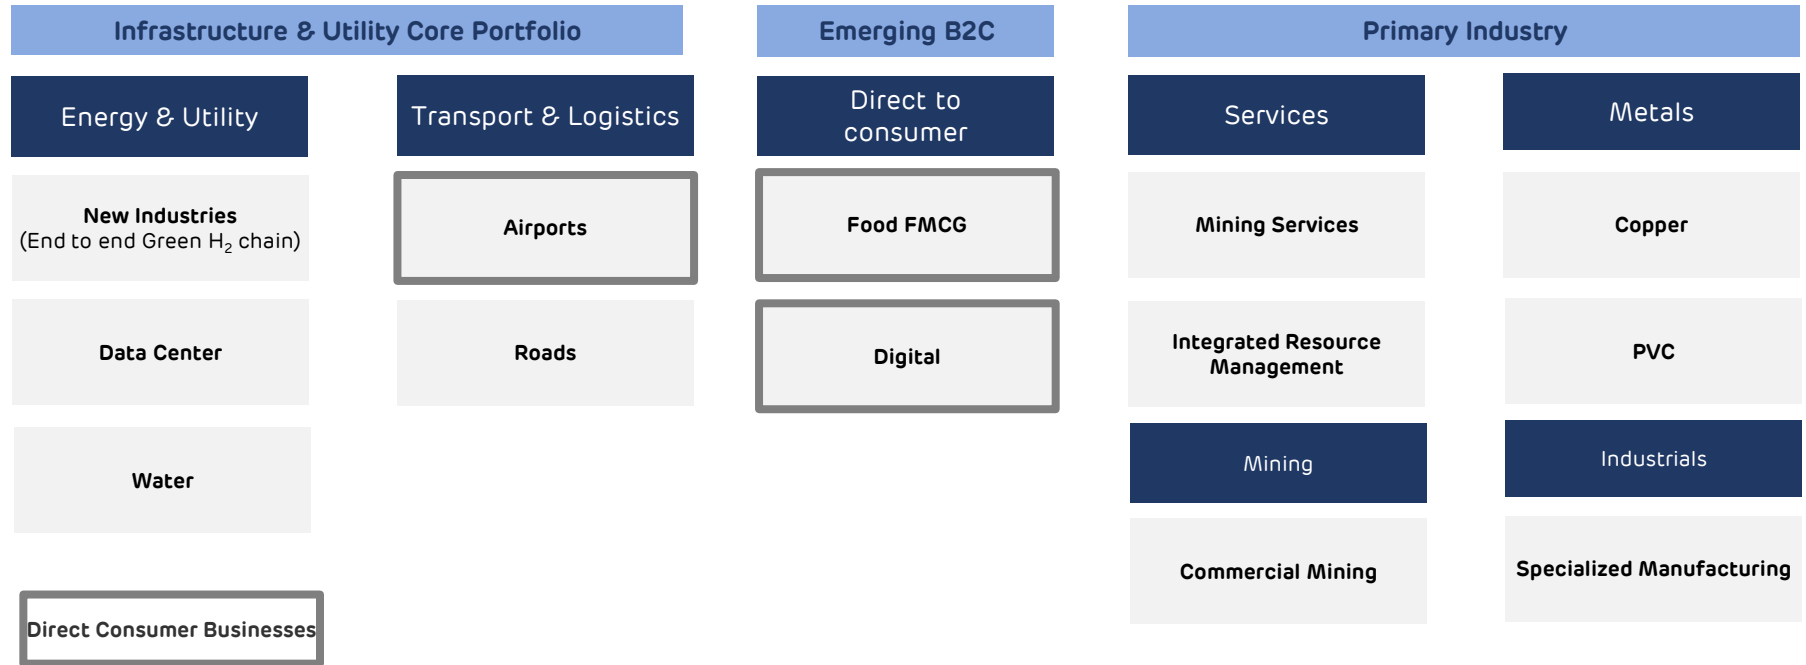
Infrastructure & Utility Core Portfolio

Energy & Utility

New Industries
(End to end Green $H_2$ chain)

Data Center

Water

Transport & Logistics

Airports

Roads

Emerging B2C

Direct to consumer

Food FMCG

Digital

Primary Industry

Services

Mining Services

Integrated Resource Management

Mining

Commercial Mining

Metals

Copper

PVC

Industrials

Specialized Manufacturing

Direct Consumer Businesses